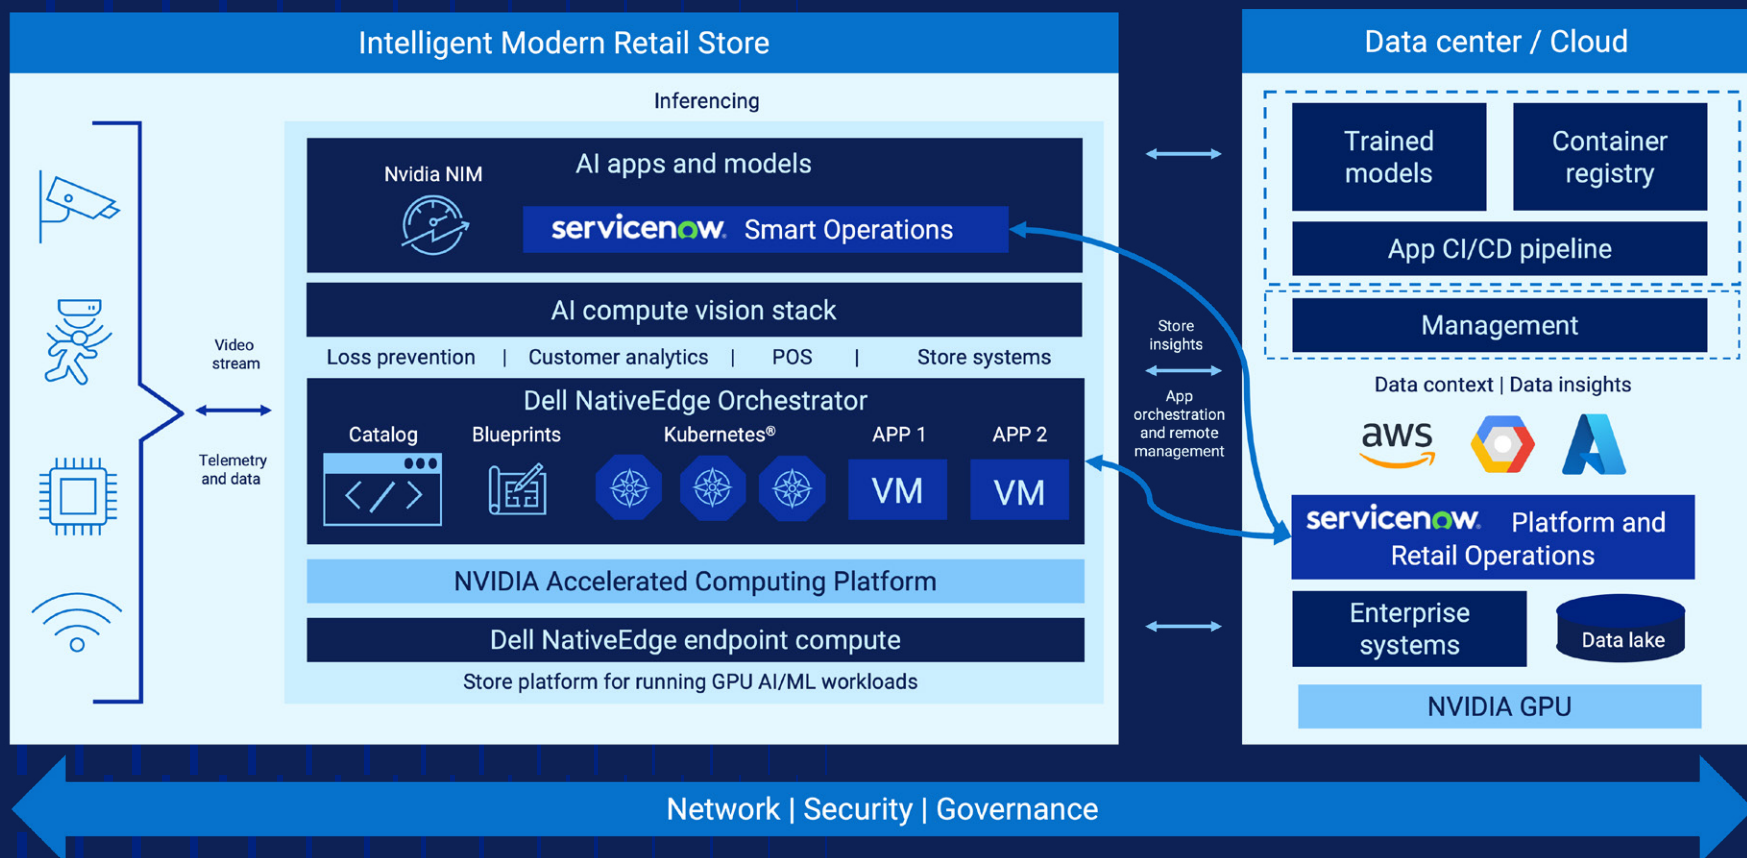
Intelligent Modern Retail Store

Inferencing

Nvidia NIM

AI apps and models

servicenow. Smart Operations

AI compute vision stack

Loss prevention | Customer analytics | POS | Store systems

Dell NativeEdge Orchestrator

Catalog

Blueprints

Kubernetes®

APP 1

APP 2

VM

VM

NVIDIA Accelerated Computing Platform

Dell NativeEdge endpoint compute

Store platform for running GPU AI/ML workloads

Video stream

Telemetry and data

Store insights

App orchestration and remote management

Data center / Cloud

Trained models

Container registry

App CI/CD pipeline

Management

Data context | Data insights

aws

servicenow. Platform and Retail Operations

Enterprise systems

Data lake

NVIDIA GPU

Network | Security | Governance